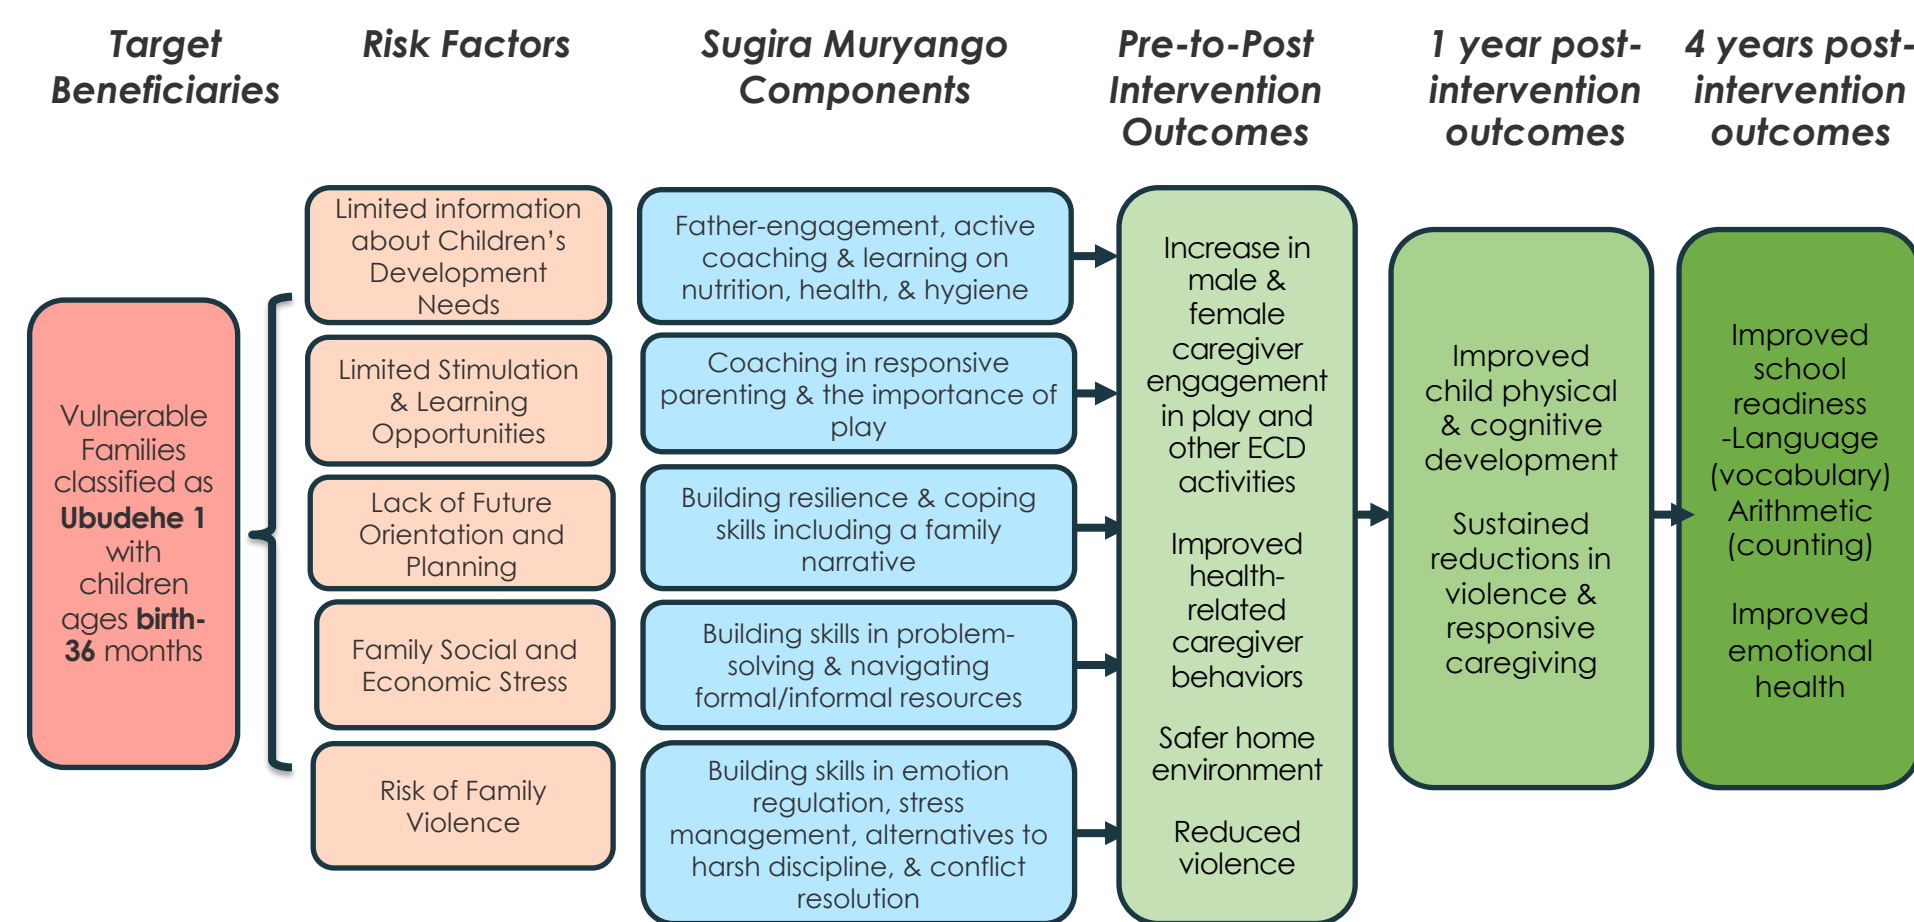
Target Beneficiaries

Risk Factors

Sugira Muryango Components

Pre-to-Post Intervention Outcomes

1 year post-intervention outcomes

4 years post-intervention outcomes

Vulnerable Families classified as **Ubudehe 1** with children ages **birth-36** months

Limited information about Children's Development Needs

Limited Stimulation & Learning Opportunities

Lack of Future Orientation and Planning

Family Social and Economic Stress

Risk of Family Violence

Father-engagement, active coaching & learning on nutrition, health, & hygiene

Coaching in responsive parenting & the importance of play

Building resilience & coping skills including a family narrative

Building skills in problem-solving & navigating formal/informal resources

Building skills in emotion regulation, stress management, alternatives to harsh discipline, & conflict resolution

Increase in male & female caregiver engagement in play and other ECD activities

Improved health-related caregiver behaviors

Safer home environment

Reduced violence

Improved child physical & cognitive development

Sustained reductions in violence & responsive caregiving

Improved school readiness -Language (vocabulary) Arithmetic (counting)

Improved emotional health